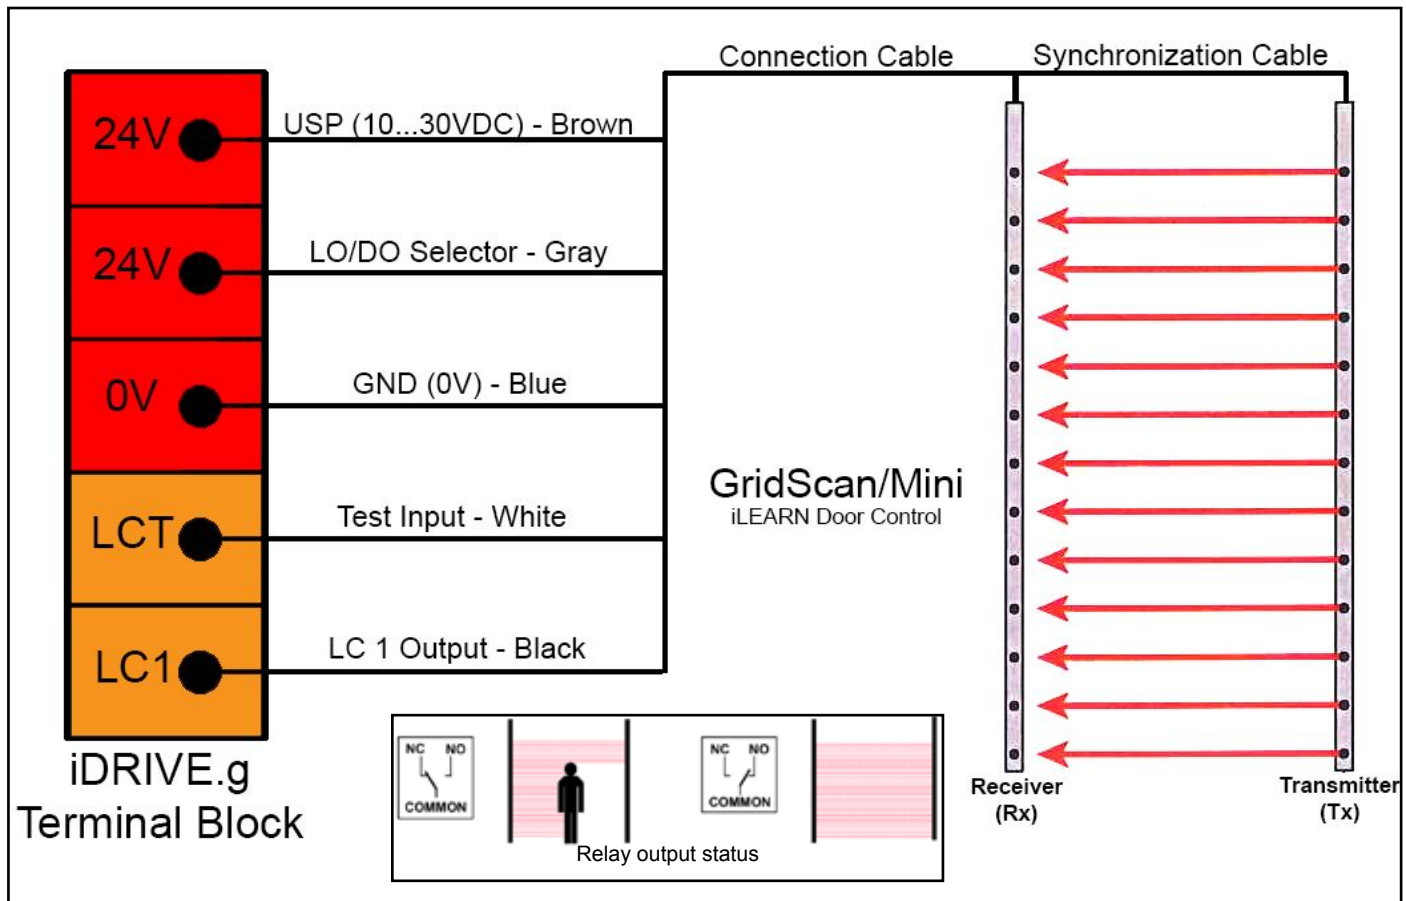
Connection Cable

Synchronization Cable

24V

USP (10...30VDC) - Brown

24V

LO/DO Selector - Gray

0V

GND (0V) - Blue

LCT

Test Input - White

LC1

LC 1 Output - Black

GridScan/Mini
iLEARN Door Control

iDRIVE.g
Terminal Block

NC NO
COMMON

NC NO
COMMON

Relay output status

Receiver
(Rx)

Transmitter
(Tx)